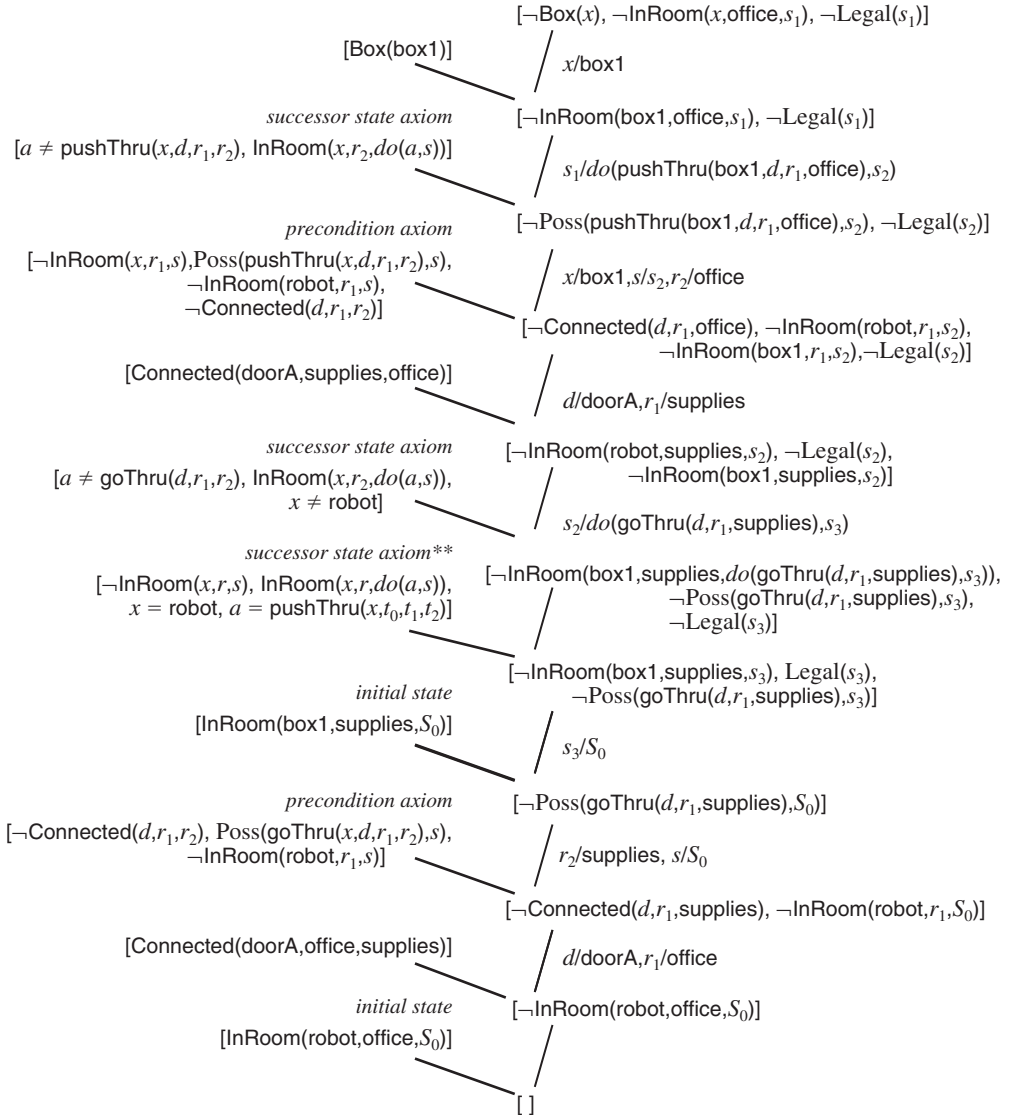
[¬Box($x$), ¬InRoom($x$,office,$s_1$), ¬Legal($s_1$)]

[Box(box1)]

$x$/box1

*successor state axiom*

[¬InRoom(box1,office,$s_1$), ¬Legal($s_1$)]

[$a \neq$ pushThru($x$,$d$,$r_1$,$r_2$), InRoom($x$,$r_2$,$do$($a$,$s$))]

$s_1$/$do$(pushThru(box1,$d$,$r_1$,office),$s_2$)

*precondition axiom*

[¬Poss(pushThru(box1,$d$,$r_1$,office),$s_2$), ¬Legal($s_2$)]

[¬InRoom($x$,$r_1$,$s$),Poss(pushThru($x$,$d$,$r_1$,$r_2$),$s$), ¬InRoom(robot,$r_1$,$s$), ¬Connected($d$,$r_1$,$r_2$)]

$x$/box1,$s$/$s_2$,$r_2$/office

[¬Connected($d$,$r_1$,office), ¬InRoom(robot,$r_1$,$s_2$), ¬InRoom(box1,$r_1$,$s_2$),¬Legal($s_2$)]

[Connected(doorA,supplies,office)]

$d$/doorA,$r_1$/supplies

*successor state axiom*

[¬InRoom(robot,supplies,$s_2$), ¬Legal($s_2$), ¬InRoom(box1,supplies,$s_2$)]

[$a \neq$ goThru($d$,$r_1$,$r_2$), InRoom($x$,$r_2$,$do$($a$,$s$)), $x \neq$ robot]

$s_2$/$do$(goThru($d$,$r_1$,supplies),$s_3$)

*successor state axiom***

[¬InRoom($x$,$r$,$s$), InRoom($x$,$r$,$do$($a$,$s$)), $x$ = robot, $a$ = pushThru($x$,$t_0$,$t_1$,$t_2$)]

[¬InRoom(box1,supplies,$do$(goThru($d$,$r_1$,supplies),$s_3$)), ¬Poss(goThru($d$,$r_1$,supplies),$s_3$), ¬Legal($s_3$)]

[¬InRoom(box1,supplies,$s_3$), Legal($s_3$), ¬Poss(goThru($d$,$r_1$,supplies),$s_3$)]

*initial state*

[InRoom(box1,supplies,$S_0$)]

$s_3$/$S_0$

*precondition axiom*

[¬Poss(goThru($d$,$r_1$,supplies),$S_0$)]

[¬Connected($d$,$r_1$,$r_2$), Poss(goThru($x$,$d$,$r_1$,$r_2$),$s$), ¬InRoom(robot,$r_1$,$s$)]

$r_2$/supplies, $s$/$S_0$

[¬Connected($d$,$r_1$,supplies), ¬InRoom(robot,$r_1$,$S_0$)]

[Connected(doorA,office,supplies)]

$d$/doorA,$r_1$/office

*initial state*

[¬InRoom(robot,office,$S_0$)]

[InRoom(robot,office,$S_0$)]

[ ]